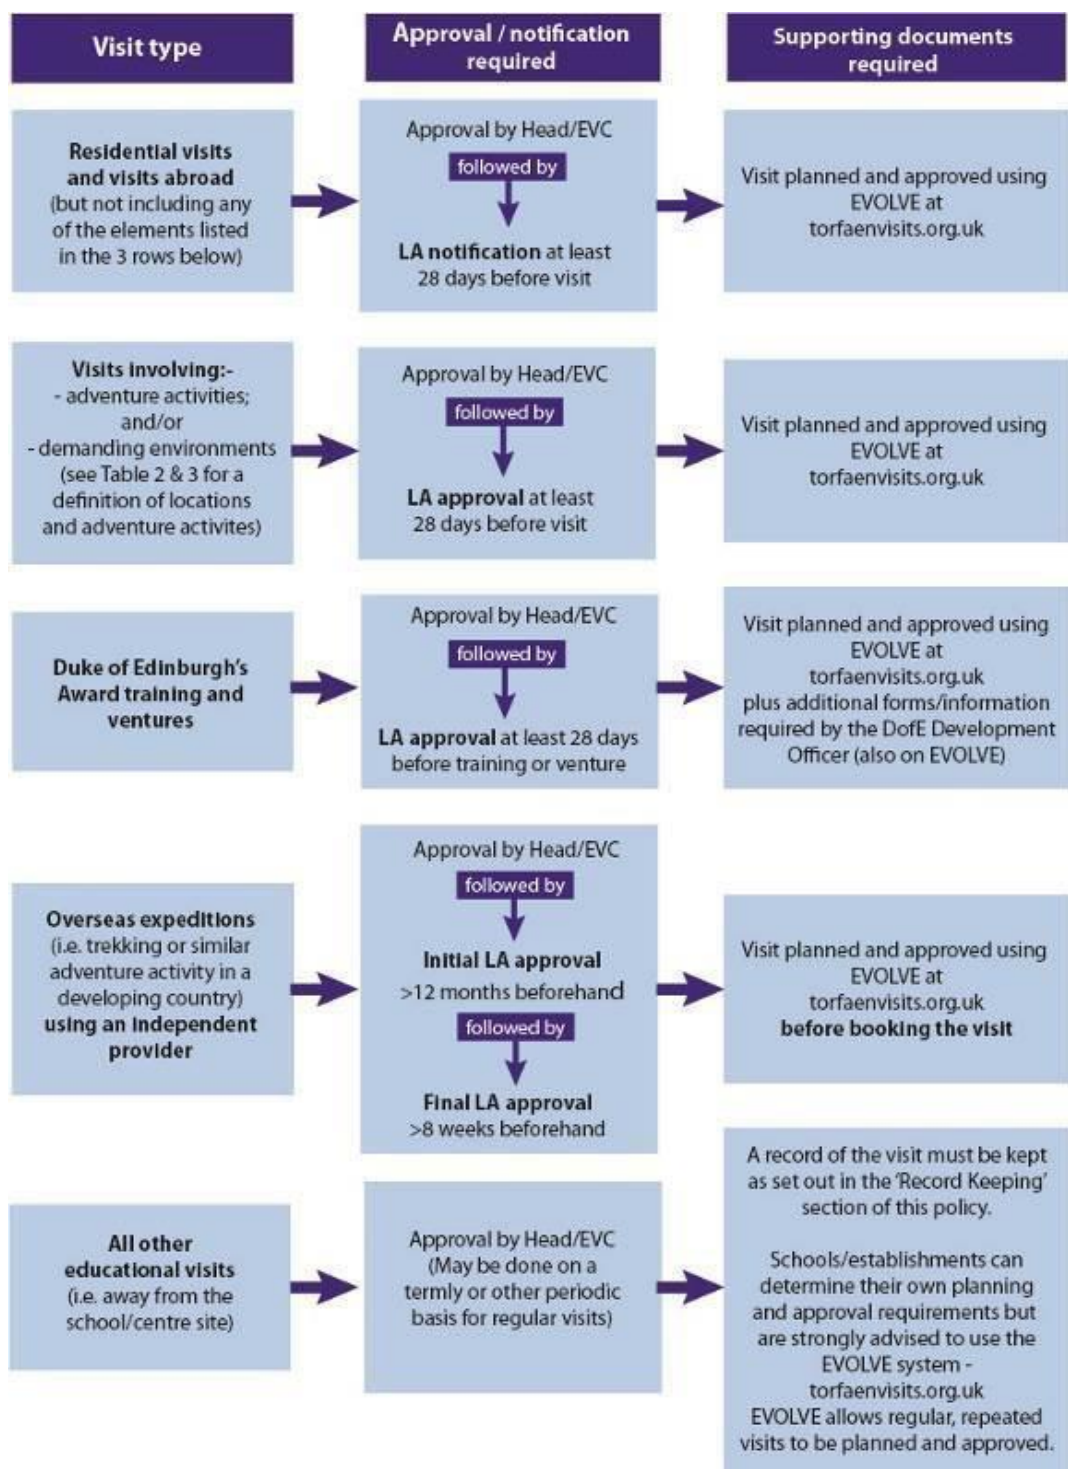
Visit type

Approval / notification required

Supporting documents required

Residential visits and visits abroad (but not including any of the elements listed in the 3 rows below)

Approval by Head/EVC
followed by
LA notification at least 28 days before visit

Visit planned and approved using EVOLVE at torfaenvisits.org.uk

Visits involving:- - adventure activities; and/or - demanding environments (see Table 2 & 3 for a definition of locations and adventure activites)

Approval by Head/EVC
followed by
LA approval at least 28 days before visit

Visit planned and approved using EVOLVE at torfaenvisits.org.uk

Duke of Edinburgh's Award training and ventures

Approval by Head/EVC
followed by
LA approval at least 28 days before training or venture

Visit planned and approved using EVOLVE at torfaenvisits.org.uk plus additional forms/information required by the DofE Development Officer (also on EVOLVE)

Overseas expeditions (i.e. trekking or similar adventure activity in a developing country) using an independent provider

Approval by Head/EVC
followed by
Initial LA approval >12 months beforehand
followed by
Final LA approval >8 weeks beforehand

Visit planned and approved using EVOLVE at torfaenvisits.org.uk before booking the visit

All other educational visits (i.e. away from the school/centre site)

Approval by Head/EVC (May be done on a termly or other periodic basis for regular visits)

A record of the visit must be kept as set out in the 'Record Keeping' section of this policy.

Schools/establishments can determine their own planning and approval requirements but are strongly advised to use the EVOLVE system - torfaenvisits.org.uk EVOLVE allows regular, repeated visits to be planned and approved.